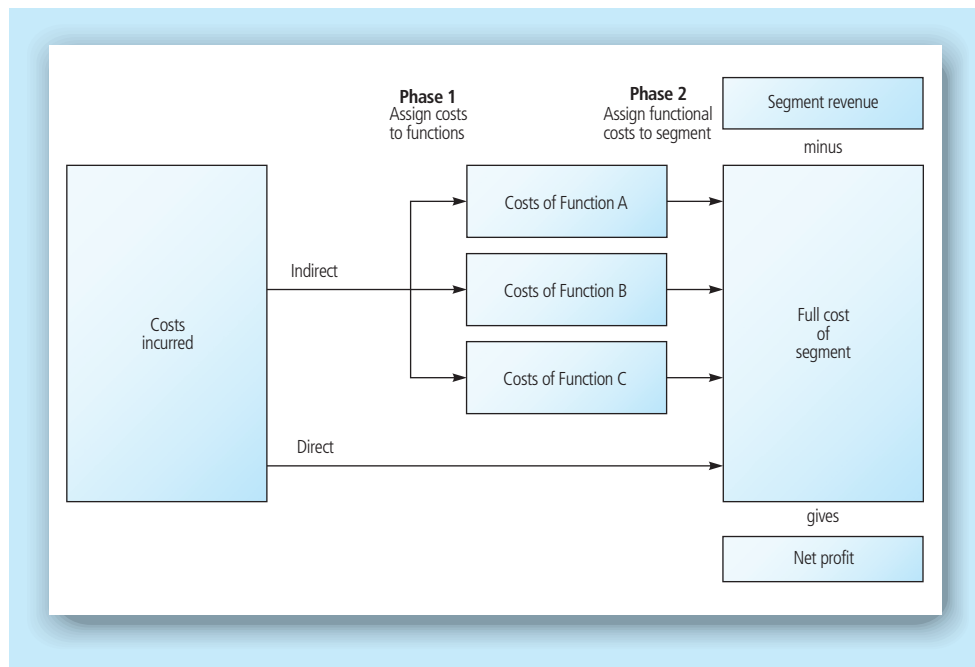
Phase 1
Assign costs to functions

Phase 2
Assign functional costs to segment

Segment revenue

minus

Costs incurred

Indirect

Costs of Function A

Costs of Function B

Costs of Function C

Full cost of segment

Direct

gives

Net profit